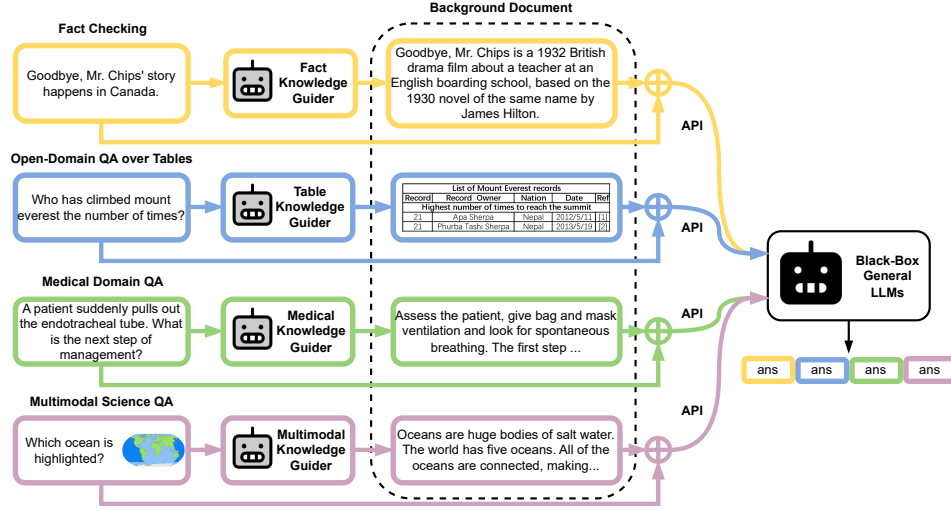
Background Document

Fact Checking

Goodbye, Mr. Chips' story happens in Canada.

Fact Knowledge Guider

Goodbye, Mr. Chips is a 1932 British drama film about a teacher at an English boarding school, based on the 1930 novel of the same name by James Hilton.

API

Open-Domain QA over Tables

Who has climbed mount everest the number of times?

Table Knowledge Guider

List of Mount Everest records

| Record | Record Owner | Nation | Date | Ref |
|---|---|---|---|---|
| Highest number of times to reach the summit | | | | |
| 21 | Apa Sherpa | Nepal | 2012/5/11 | [1] |
| 21 | Phurba Tashi Sherpa | Nepal | 2013/5/19 | [2] |

API

Black-Box General LLMs

Medical Domain QA

A patient suddenly pulls out the endotracheal tube. What is the next step of management?

Medical Knowledge Guider

Assess the patient, give bag and mask ventilation and look for spontaneous breathing. The first step ...

API

ans ans ans ans

Multimodal Science QA

Which ocean is highlighted?

Multimodal Knowledge Guider

Oceans are huge bodies of salt water. The world has five oceans. All of the oceans are connected, making...

API